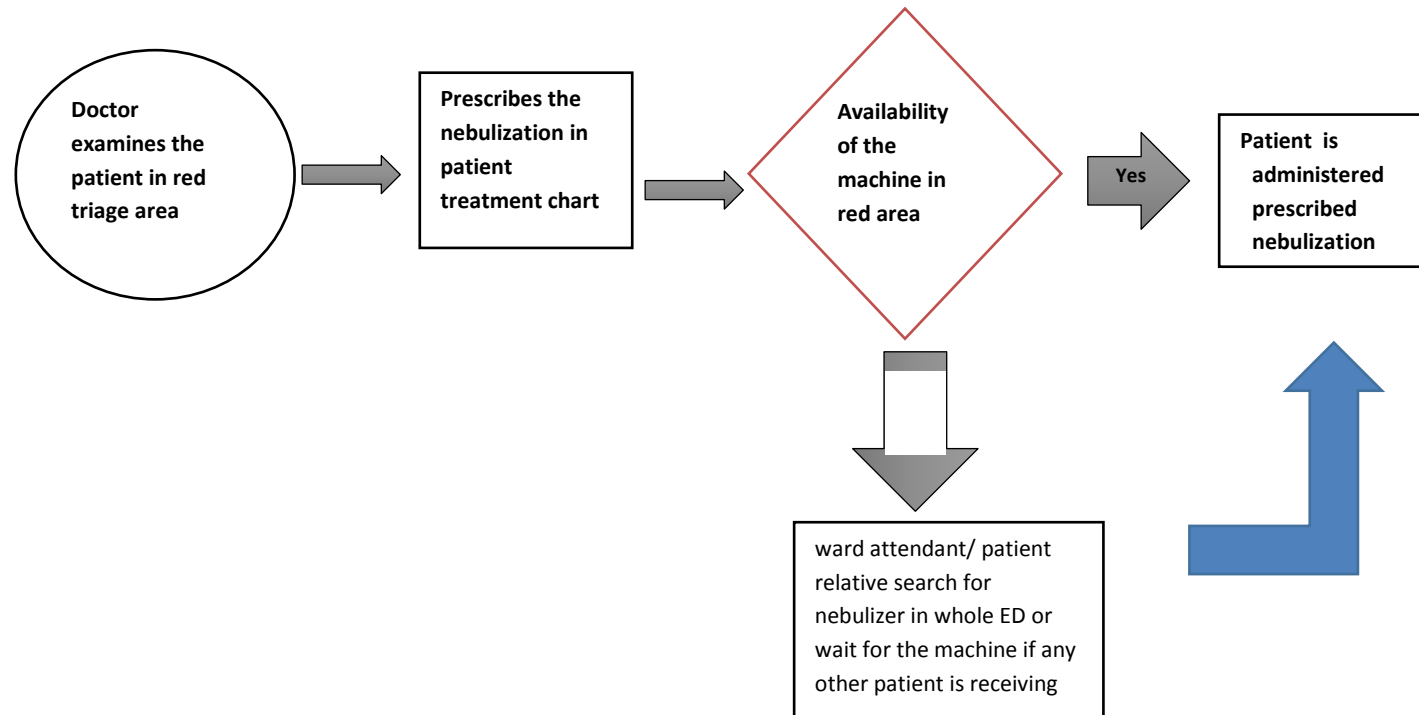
Doctor examines the patient in red triage area

Prescribes the nebulization in patient treatment chart

Availability of the machine in red area

Yes

Patient is administered prescribed nebulization

ward attendant/ patient relative search for nebulizer in whole ED or wait for the machine if any other patient is receiving